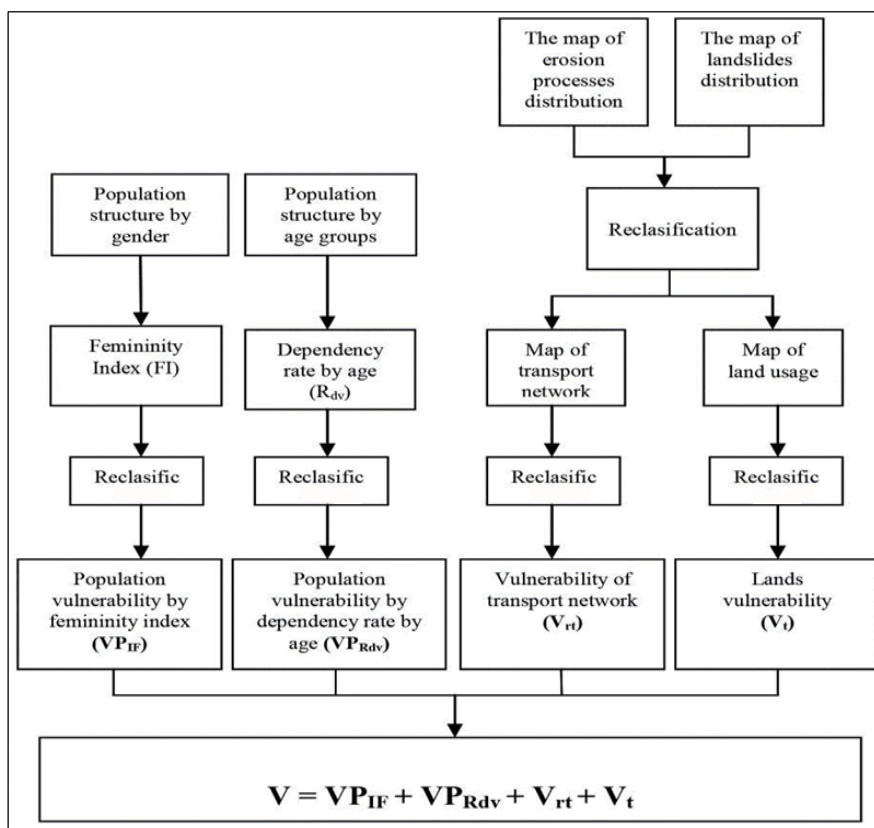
The map of erosion processes distribution

The map of landslides distribution

Population structure by gender

Population structure by age groups

Reclasification

Femininity Index (FI)

Dependency rate by age ($R_{dv}$)

Map of transport network

Map of land usage

Reclasific

Reclasific

Reclasific

Reclasific

Population vulnerability by femininity index ($VP_{IF}$)

Population vulnerability by dependency rate by age ($VP_{Rdv}$)

Vulnerability of transport network ($V_{rt}$)

Lands vulnerability ($V_t$)

$V = VP_{IF} + VP_{Rdv} + V_{rt} + V_t$